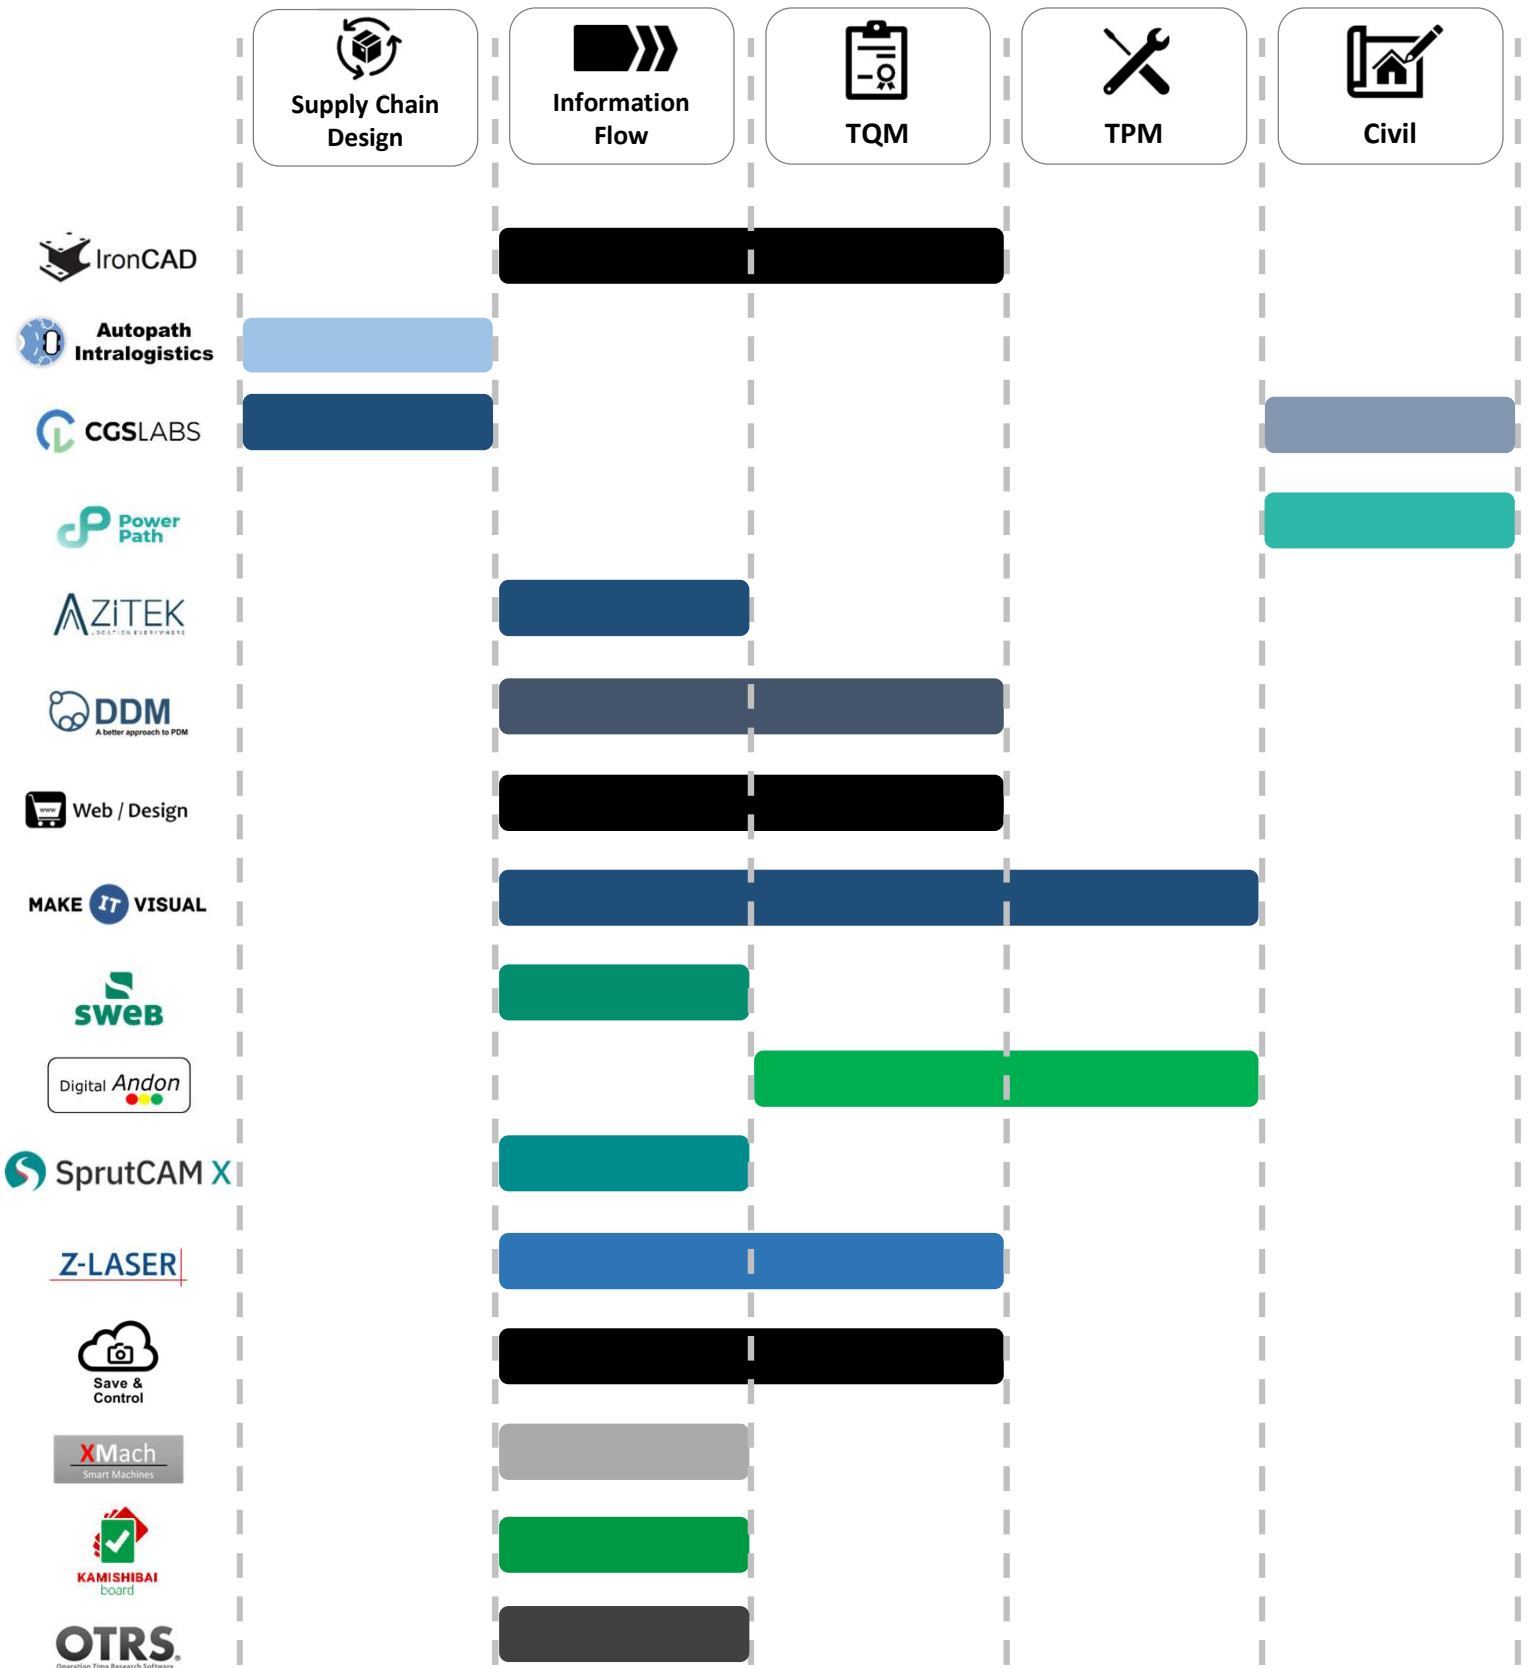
Supply Chain Design

Information Flow

TQM

TPM

Civil

IronCAD

Autopath Intralogistics

CGSLABS

Power Path

AZITEK
LOCATION EVERYWHERE

DDM
A better approach to PDM

Web / Design

MAKE IT VISUAL

sweb

Digital Andon

SprutCAM X

Z-LASER

Save & Control

XMach
Smart Machines

KAMISHIBAI board

OTRS
Operation Time Research Software